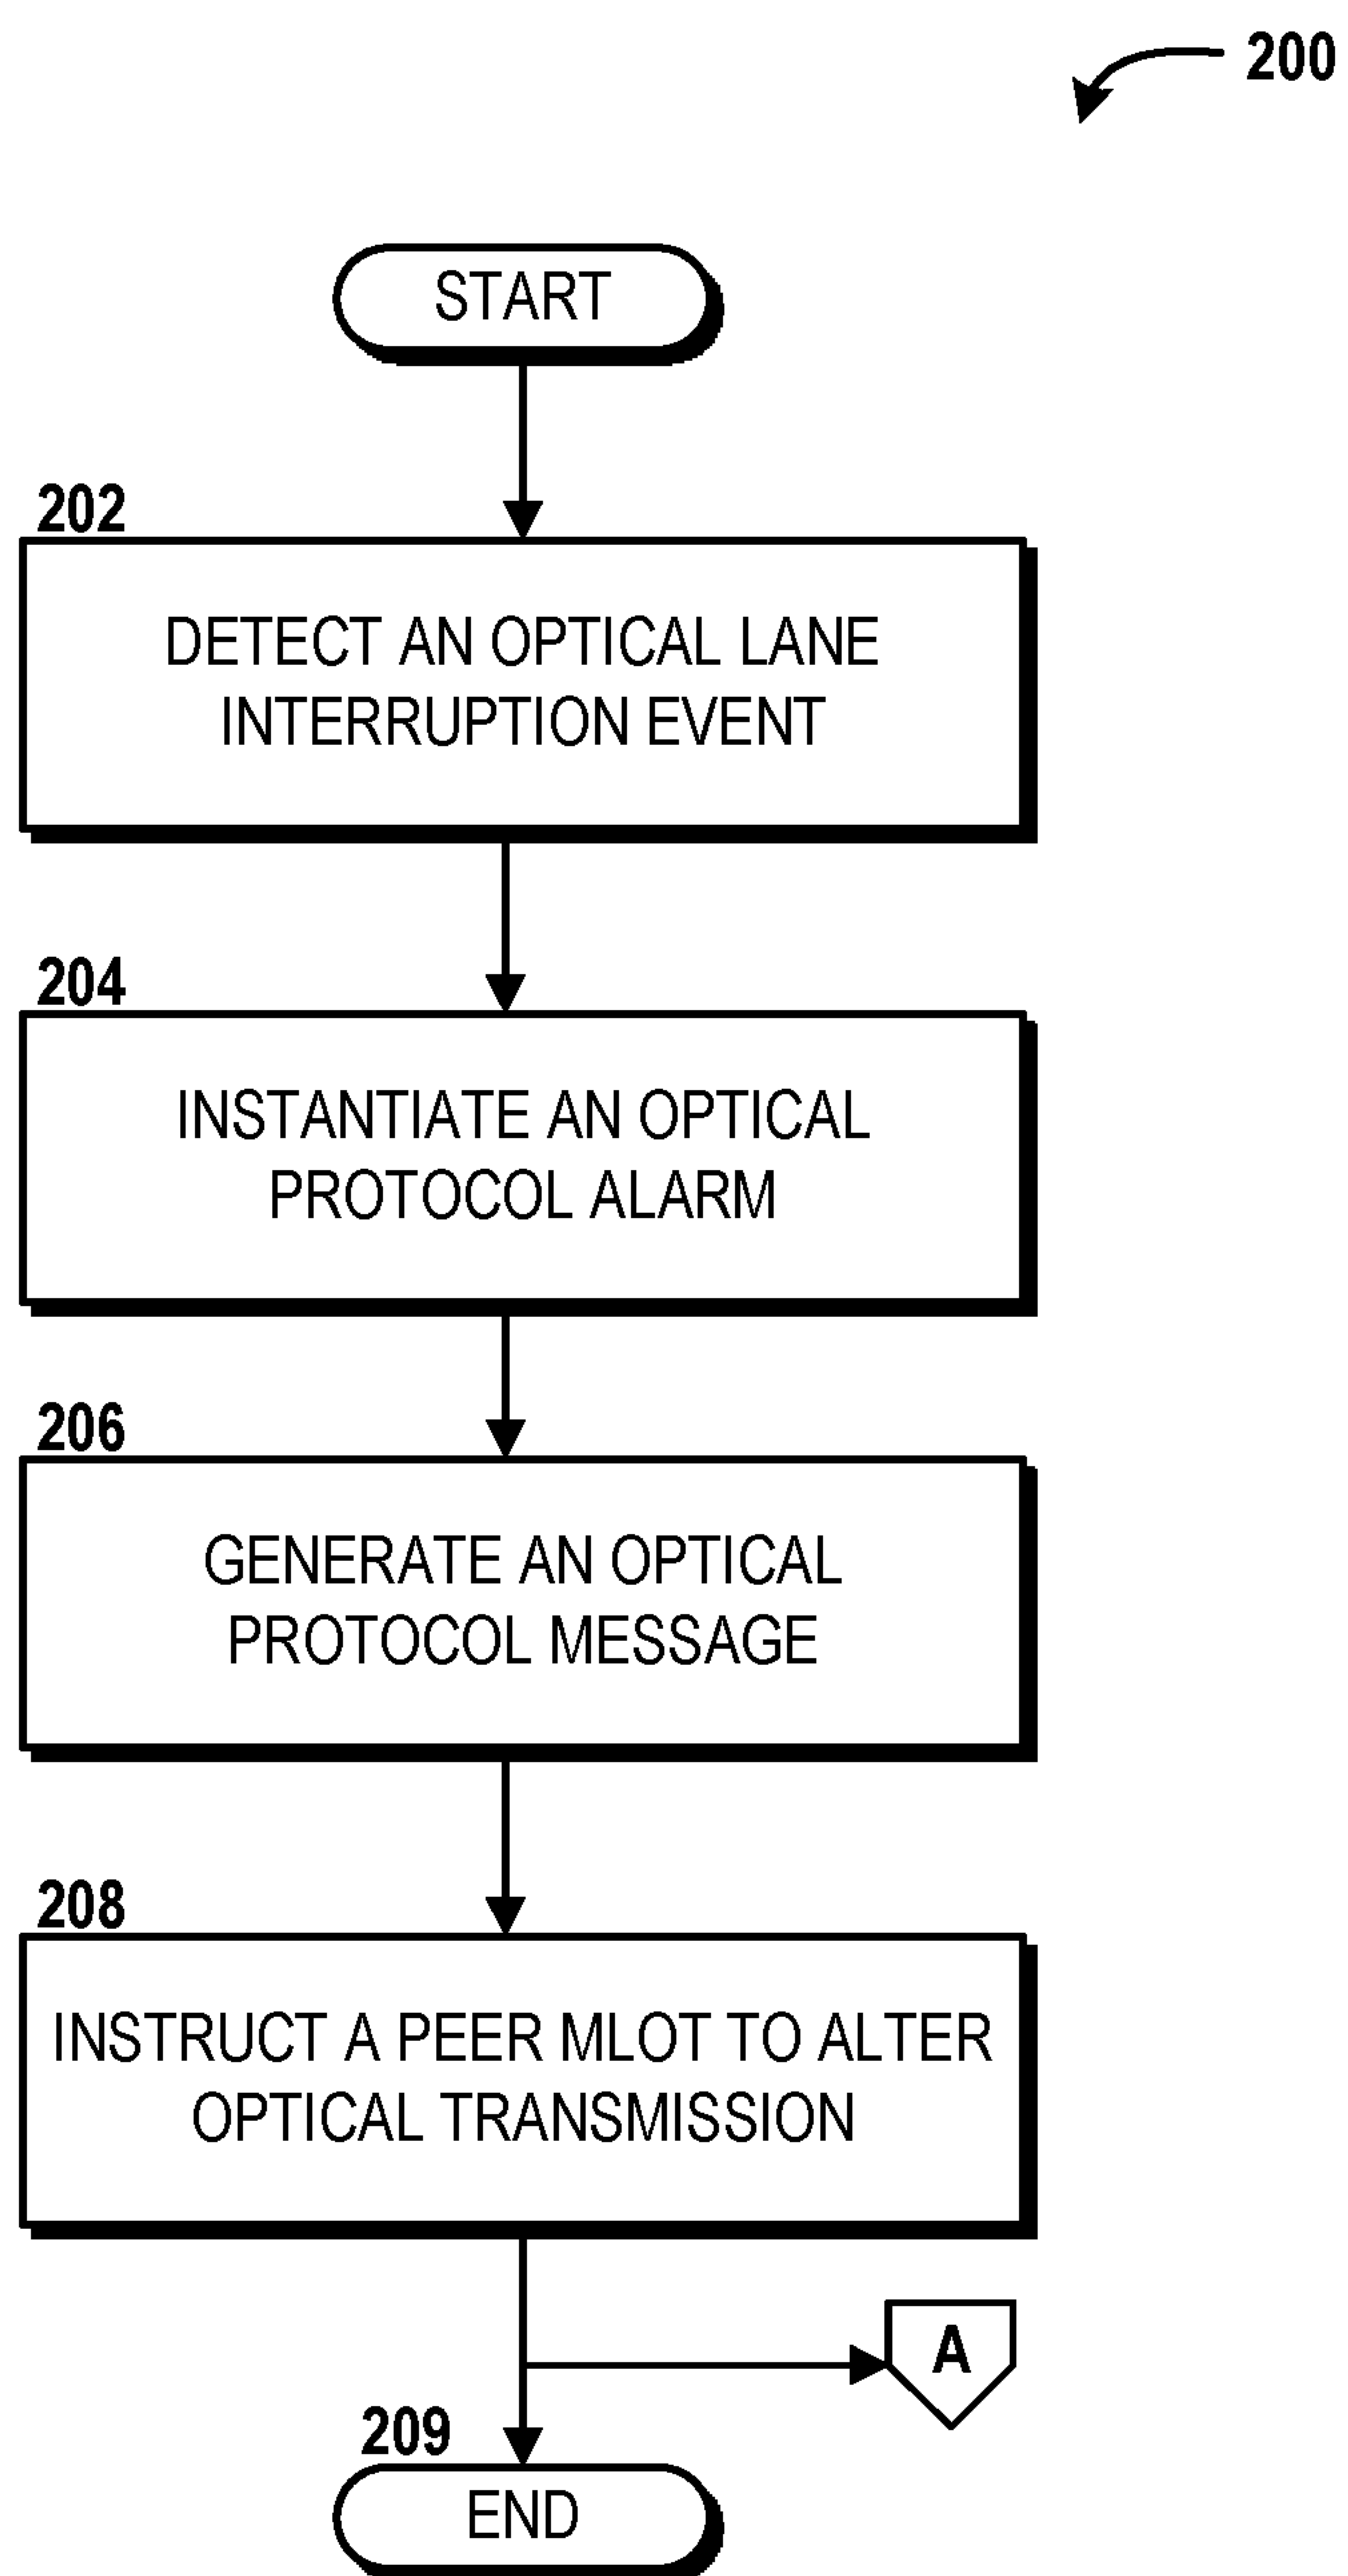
200

START

202

DETECT AN OPTICAL LANE INTERRUPTION EVENT

204

INSTANTIATE AN OPTICAL PROTOCOL ALARM

206

GENERATE AN OPTICAL PROTOCOL MESSAGE

208

INSTRUCT A PEER MLOT TO ALTER OPTICAL TRANSMISSION

A

209

END